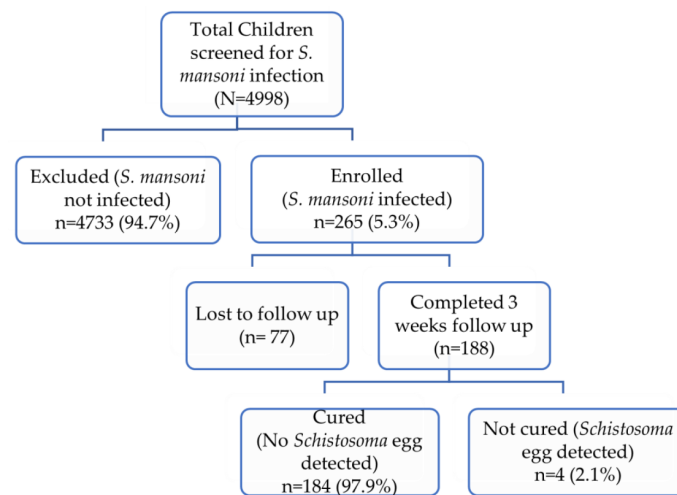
Total Children screened for S. mansoni infection (N=4998)

Excluded (S. mansoni not infected) n=4733 (94.7%)

Enrolled (S. mansoni infected) n=265 (5.3%)

Lost to follow up (n= 77)

Completed 3 weeks follow up (n=188)

Cured (No Schistosoma egg detected) n=184 (97.9%)

Not cured (Schistosoma egg detected) n=4 (2.1%)